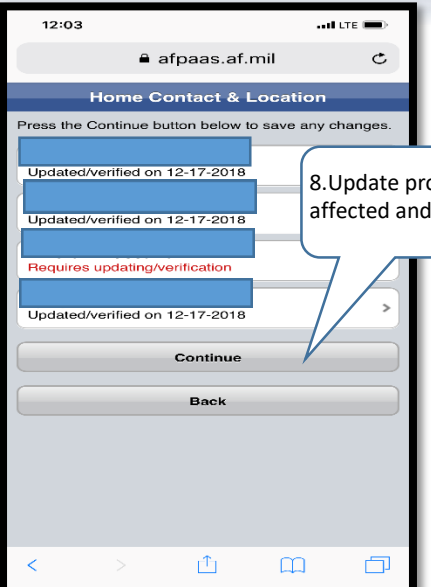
12:03

LTE

afpaas.af.mil

Home Contact & Location

Press the Continue button below to save any changes.

Updated/verified on 12-17-2018

Updated/verified on 12-17-2018

Requires updating/verification

Updated/verified on 12-17-2018

8.Update pro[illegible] affected and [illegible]

Continue

Back